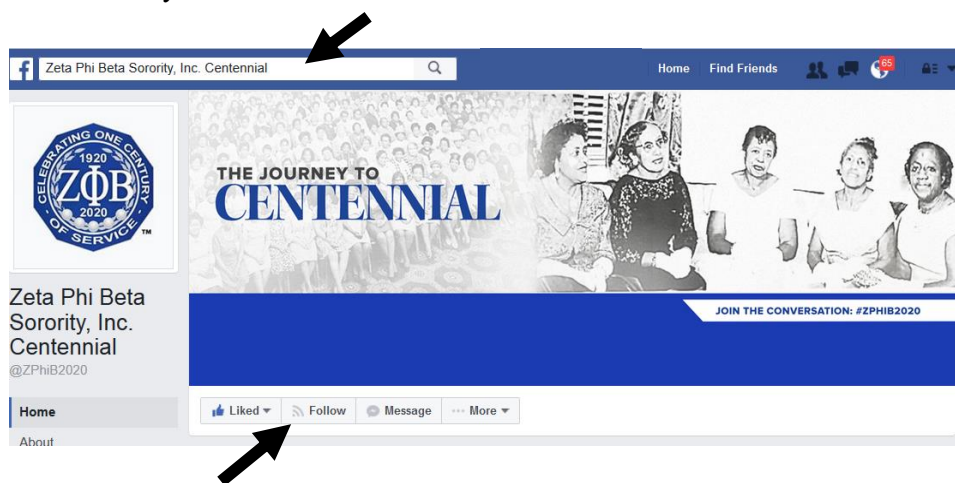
Zeta Phi Beta Sorority, Inc. Centennial

Home Find Friends 65

CELEBRATING ONE CENTURY 1920 ΖΦΒ 2020 OF SERVICE TM

THE JOURNEY TO CENTENNIAL

JOIN THE CONVERSATION: #ZPHIB2020

Zeta Phi Beta Sorority, Inc. Centennial
@ZPhiB2020

Home
About

Liked ▾ Follow Message ··· More ▾